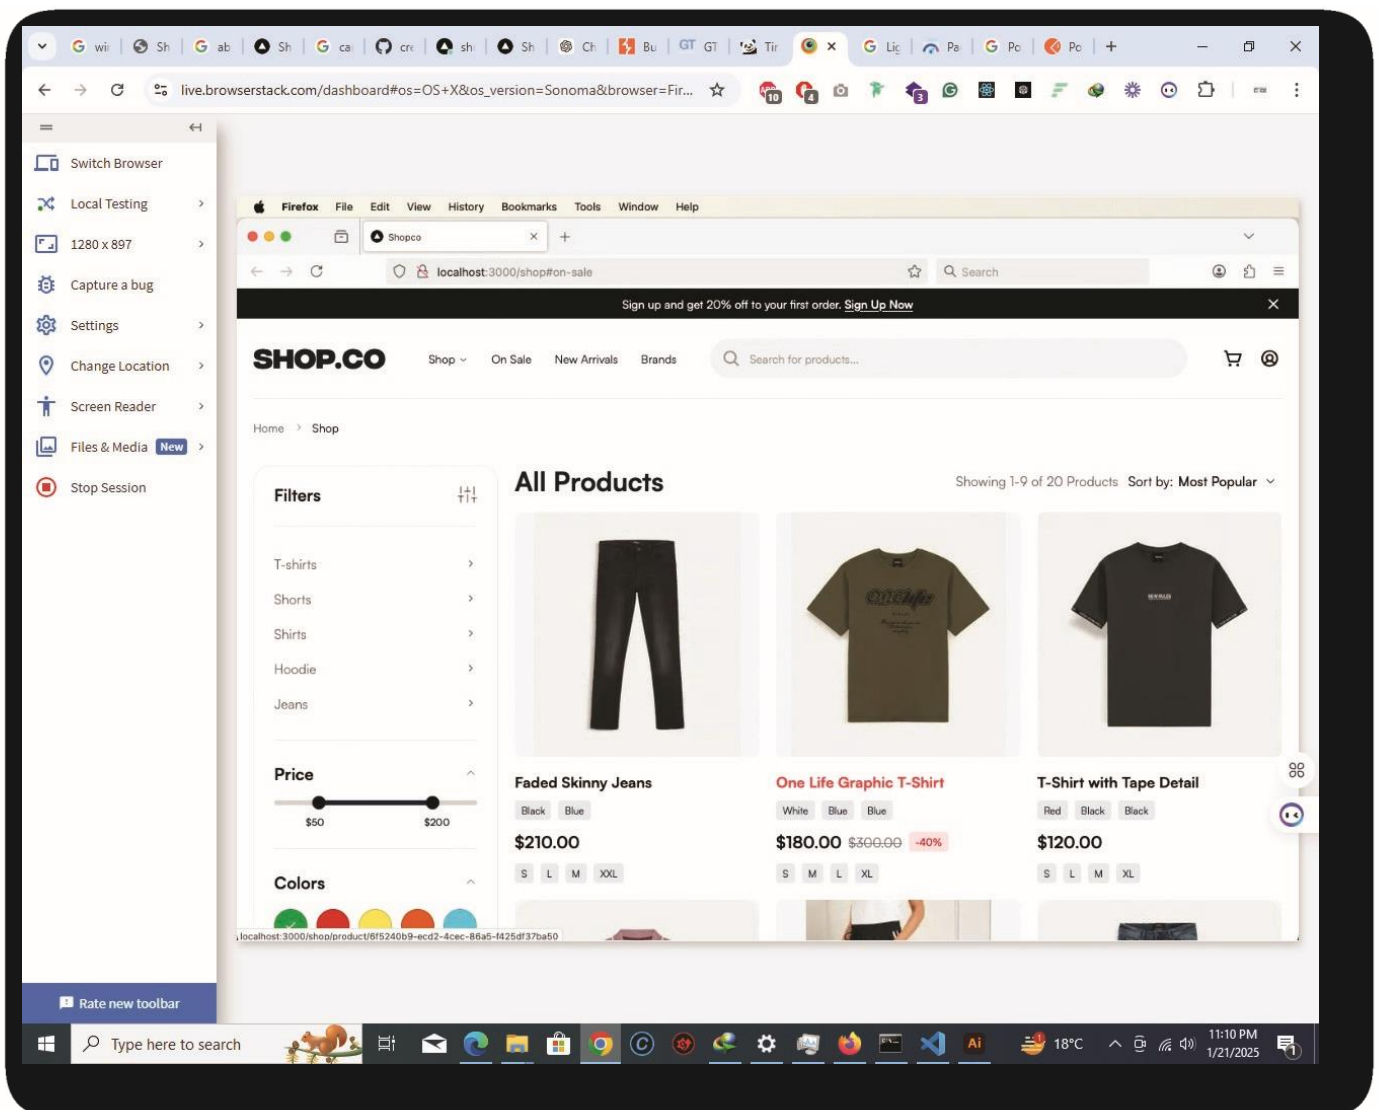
G wi | Sh | G ab | Sh | G ca | cre | sh | Sh | Ch | Bu | GT GT | Tir | × | G Lig | Pa | G Po | Po | +

live.browserstack.com/dashboard#os=OS+X&os_version=Sonoma&browser=Fir...

10 4 3

Switch Browser
Local Testing
1280 x 897
Capture a bug
Settings
Change Location
Screen Reader
Files & Media New
Stop Session

Rate new toolbar

Firefox File Edit View History Bookmarks Tools Window Help

Shopco

localhost:3000/shop#on-sale

Search

Sign up and get 20% off to your first order. Sign Up Now

SHOP.CO Shop On Sale New Arrivals Brands Search for products...

Home > Shop

Filters

T-shirts
Shorts
Shirts
Hoodie
Jeans

Price
$50 $200

Colors

All Products

Showing 1-9 of 20 Products Sort by: Most Popular

Faded Skinny Jeans
Black Blue
$210.00
S L M XXL

One Life Graphic T-Shirt
White Blue Blue
$180.00 $300.00 -40%
S M L XL

T-Shirt with Tape Detail
Red Black Black
$120.00
S L M XL

localhost:3000/shop/product/6f5240b9-ecd2-4cec-86a5-f425df37ba50

Type here to search

18°C

11:10 PM
1/21/2025